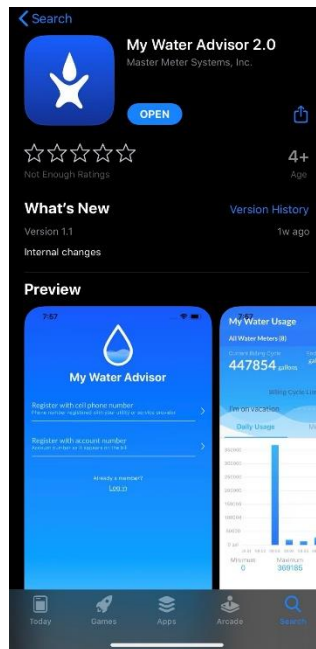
Search

My Water Advisor 2.0

Master Meter Systems, Inc.

OPEN

4+

Not Enough Ratings

Age

What's New

Version History

Version 1.1

1w ago

Internal changes

Preview

7:57

My Water Advisor

Register with cell phone number

Phone number registered with your utility or service provider

Register with account number

Account number as it appears on the bill

Already a member?

Log in

7:57

My Water Usage

All Water Meters (8)

Current Billing Cycle

447854 gallons

Billing Cycle List

I'm on vacation

Daily Usage

Minimum

0

Maximum

309185

Today

Games

Apps

Arcade

Search